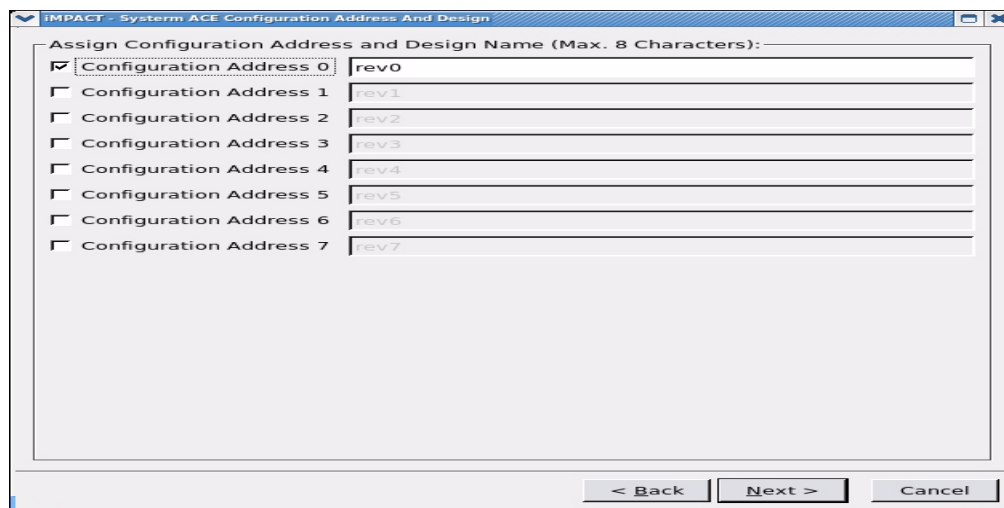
iMPACT - Systerm ACE Configuration Address And Design

Assign Configuration Address and Design Name (Max. 8 Characters):

Configuration Address 0 rev0
Configuration Address 1 rev1
Configuration Address 2 rev2
Configuration Address 3 rev3
Configuration Address 4 rev4
Configuration Address 5 rev5
Configuration Address 6 rev6
Configuration Address 7 rev7

< Back    Next >    Cancel